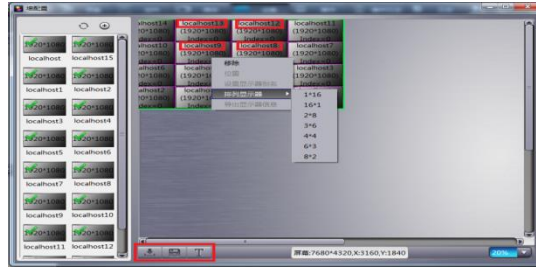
墙配置

1920*1080 1920*1080
localhost localhost15
1920*1080 1920*1080
localhost1 localhost2
1920*1080 1920*1080
localhost3 localhost4
1920*1080 1920*1080
localhost5 localhost6
1920*1080 1920*1080
localhost7 localhost8
1920*1080 1920*1080
localhost9 localhost10
1920*1080 1920*1080
localhost11 localhost12

alhost14 (1920*1080
localhost13 (1920*1080) Index
localhost12 (1920*1080) Index
localhost11 (1920*1080) Index
alhost10 1920*1080
localhost9 (1920*1080
localhost8 (1920*1080
localhost7 (1920*1080) Index
alhost6 1920*1080
localhost (1920*1080
localhost3 (1920*1080) Index
alhost2 1920*1080
localhost (1920*1080

移除
拉伸
设置显示器别名
排列显示器
导出显示器信息

1*16
16*1
2*8
3*6
4*4
6*3
8*2

屏幕:7680*4320,X:3160,Y:1840
20%